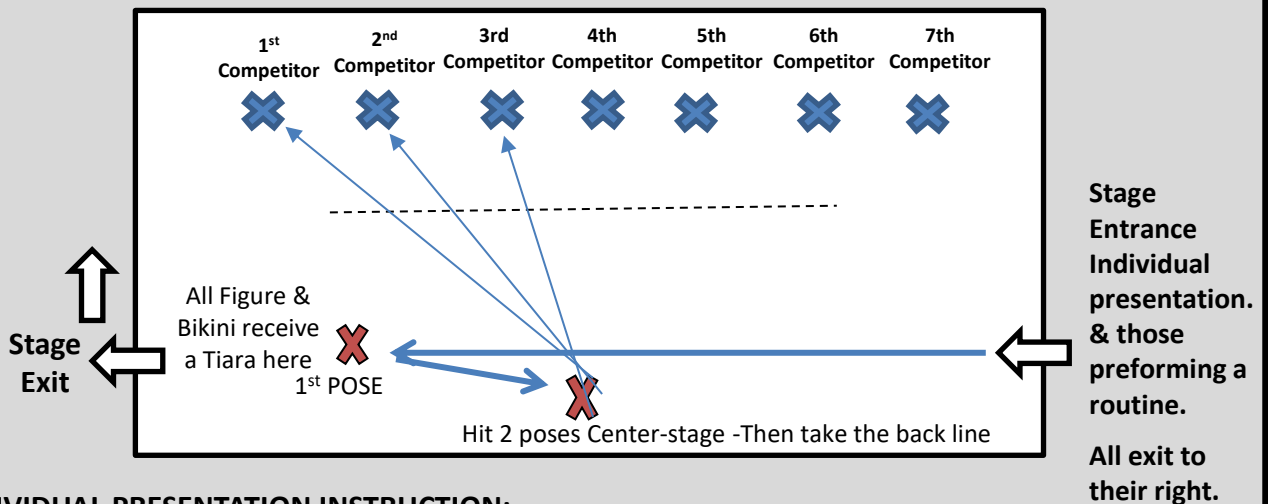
1$^{st}$ Competitor 2$^{nd}$ Competitor 3rd Competitor 4th Competitor 5th Competitor 6th Competitor 7th Competitor

All Figure & Bikini receive a Tiara here

1$^{st}$ POSE

Hit 2 poses Center-stage -Then take the back line

Stage Exit

Stage Entrance Individual presentation. & those preforming a routine.

All exit to their right.

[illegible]IVIDUAL PRESENTATION INSTRUCTION: